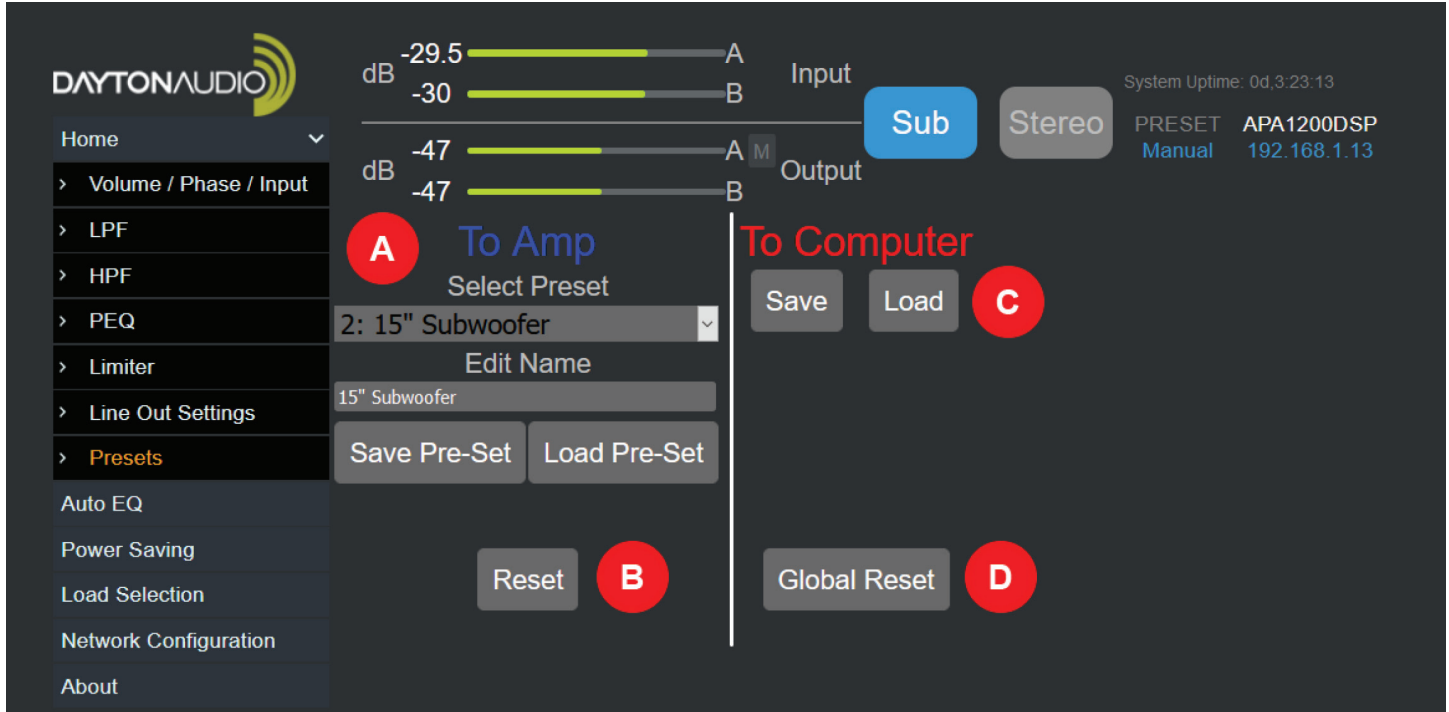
DAYTONAUDIO

Home
› Volume / Phase / Input
› LPF
› HPF
› PEQ
› Limiter
› Line Out Settings
› Presets
Auto EQ
Power Saving
Load Selection
Network Configuration
About

dB -29.5 A
-30 B
Input

dB -47 A M
-47 B
Output

Sub
Stereo

System Uptime: 0d,3:23:13
PRESET APA1200DSP
Manual 192.168.1.13

A
To Amp
Select Preset
2: 15" Subwoofer
Edit Name
15" Subwoofer
Save Pre-Set
Load Pre-Set
Reset
B

To Computer
Save
Load
C
Global Reset
D